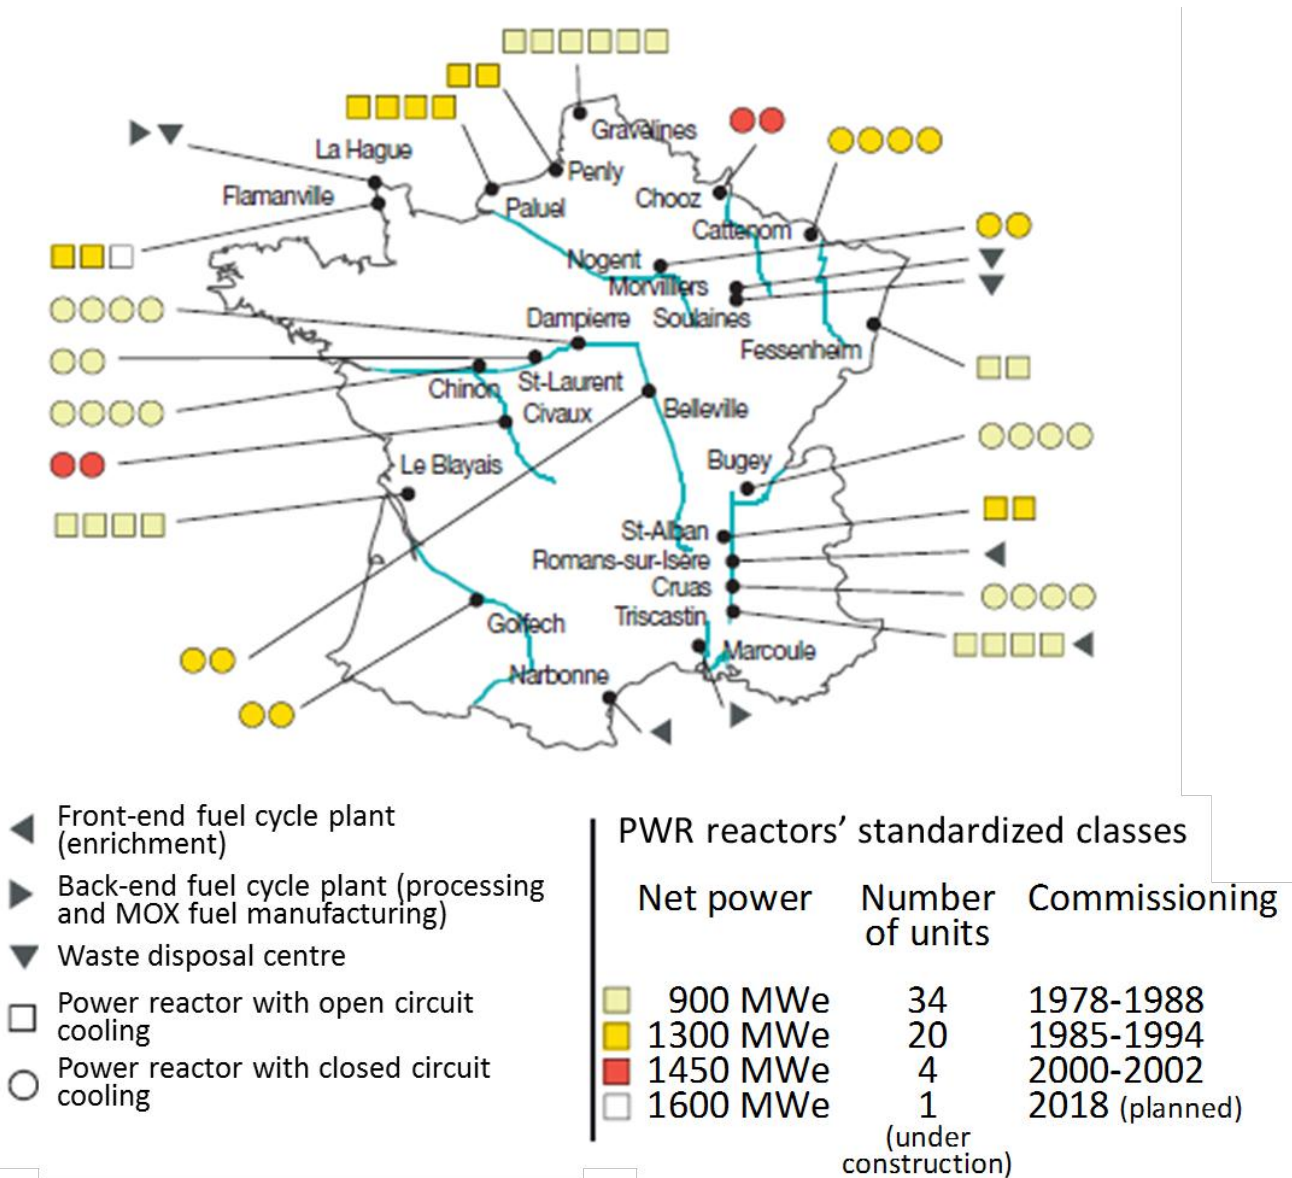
La Hague
Flamanville
Paluel
Penly
Gravelines
Chooz
Cattenom
Nogent
Morvilliers
Soulaines
Dampierre
Fessenheim
Chinon
St-Laurent
Civaux
Belleville
Le Blayais
Bugey
St-Alban
Romans-sur-Isère
Cruas
Triscastin
Golfech
Marcoule
Narbonne

Front-end fuel cycle plant (enrichment)
Back-end fuel cycle plant (processing and MOX fuel manufacturing)
Waste disposal centre
Power reactor with open circuit cooling
Power reactor with closed circuit cooling

PWR reactors' standardized classes

| Net power | Number of units | Commissioning |
|---|---|---|
| 900 MWe | 34 | 1978-1988 |
| 1300 MWe | 20 | 1985-1994 |
| 1450 MWe | 4 | 2000-2002 |
| 1600 MWe | 1 (under construction) | 2018 (planned) |